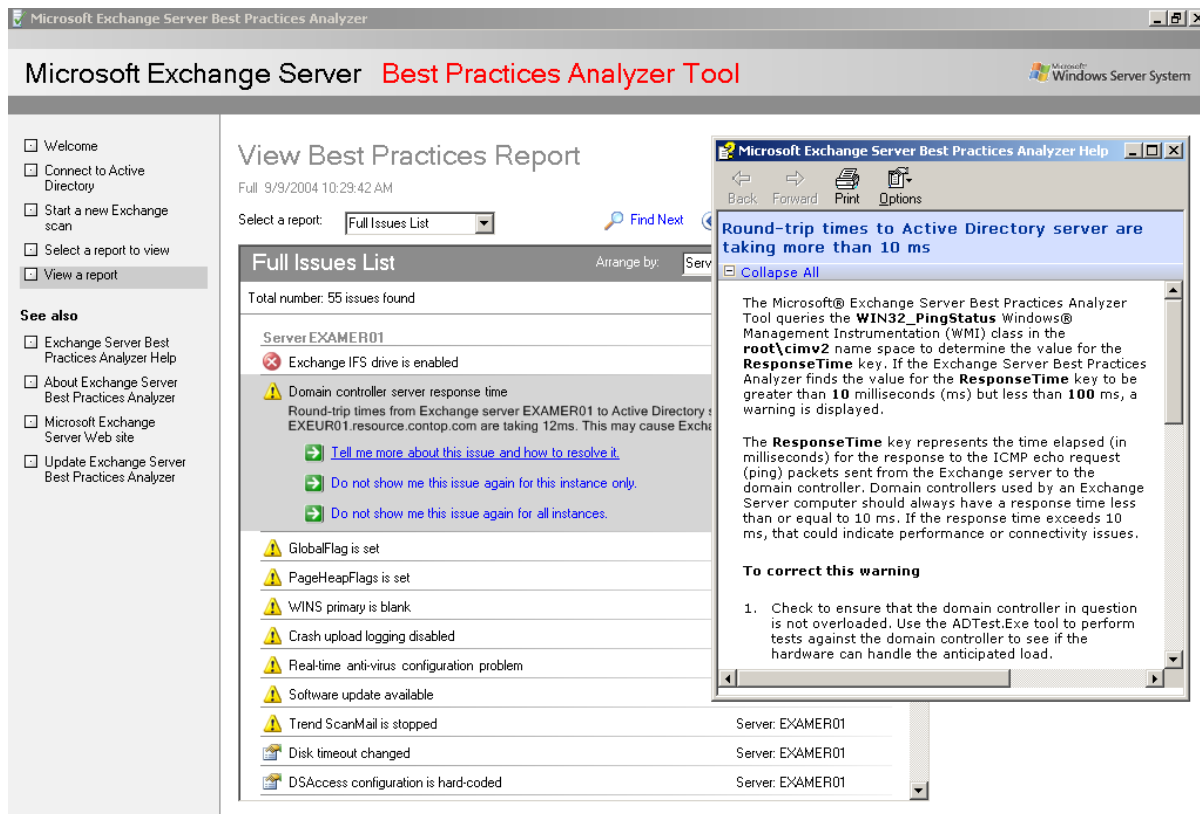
Microsoft Exchange Server Best Practices Analyzer

Microsoft Exchange Server Best Practices Analyzer Tool

Microsoft Windows Server System

Welcome

Connect to Active Directory

Start a new Exchange scan

Select a report to view

View a report

See also

Exchange Server Best Practices Analyzer Help

About Exchange Server Best Practices Analyzer

Microsoft Exchange Server Web site

Update Exchange Server Best Practices Analyzer

View Best Practices Report

Full 9/9/2004 10:29:42 AM

Select a report: Full Issues List

Find Next

Full Issues List

Arrange by: Serv

Total number: 55 issues found

Server EXAMER01

Exchange IFS drive is enabled

Domain controller server response time

Round-trip times from Exchange server EXAMER01 to Active Directory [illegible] EXEUR01.resource.contop.com are taking 12ms. This may cause Excha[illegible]

Tell me more about this issue and how to resolve it.

Do not show me this issue again for this instance only.

Do not show me this issue again for all instances.

GlobalFlag is set

PageHeapFlags is set

WINS primary is blank

Crash upload logging disabled

Real-time anti-virus configuration problem

Software update available

Trend ScanMail is stopped Server: EXAMER01

Disk timeout changed Server: EXAMER01

DSAccess configuration is hard-coded Server: EXAMER01

Microsoft Exchange Server Best Practices Analyzer Help

Back Forward Print Options

Round-trip times to Active Directory server are taking more than 10 ms

Collapse All

The Microsoft® Exchange Server Best Practices Analyzer Tool queries the **WIN32_PingStatus** Windows® Management Instrumentation (WMI) class in the **root\cimv2** name space to determine the value for the **ResponseTime** key. If the Exchange Server Best Practices Analyzer finds the value for the **ResponseTime** key to be greater than **10** milliseconds (ms) but less than **100** ms, a warning is displayed.

The **ResponseTime** key represents the time elapsed (in milliseconds) for the response to the ICMP echo request (ping) packets sent from the Exchange server to the domain controller. Domain controllers used by an Exchange Server computer should always have a response time less than or equal to 10 ms. If the response time exceeds 10 ms, that could indicate performance or connectivity issues.

**To correct this warning**

1. Check to ensure that the domain controller in question is not overloaded. Use the ADTest.Exe tool to perform tests against the domain controller to see if the hardware can handle the anticipated load.